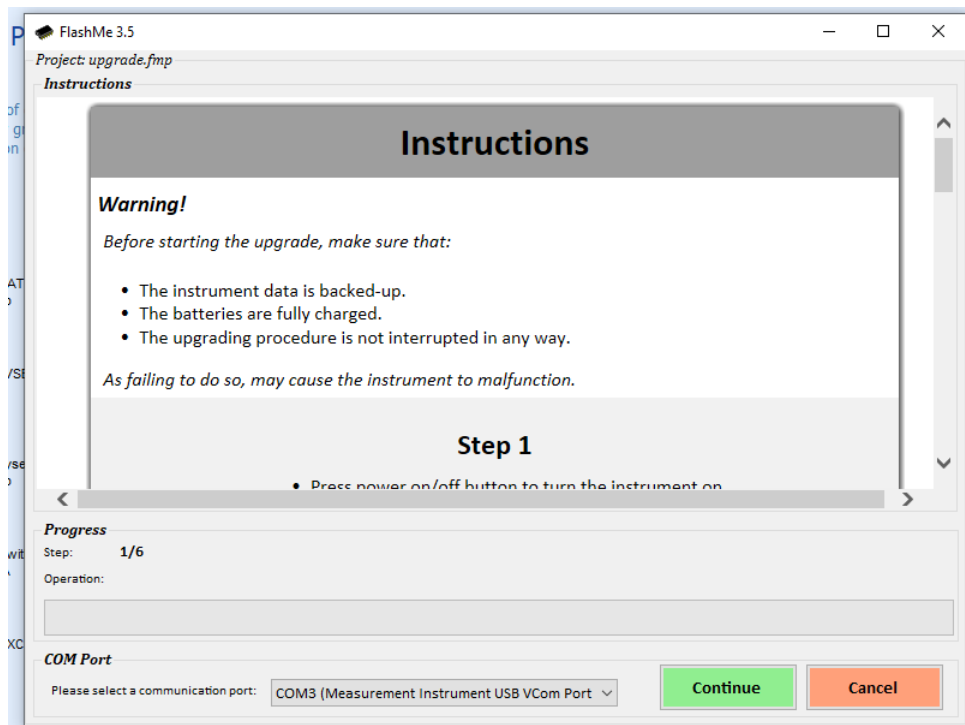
FlashMe 3.5

Project: upgrade.fmp

Instructions

Instructions

Warning!

Before starting the upgrade, make sure that:

- The instrument data is backed-up.
- The batteries are fully charged.
- The upgrading procedure is not interrupted in any way.

As failing to do so, may cause the instrument to malfunction.

Step 1

- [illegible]

Progress

Step: 1/6

Operation:

COM Port

Please select a communication port: COM3 (Measurement Instrument USB VCom Port

Continue

Cancel